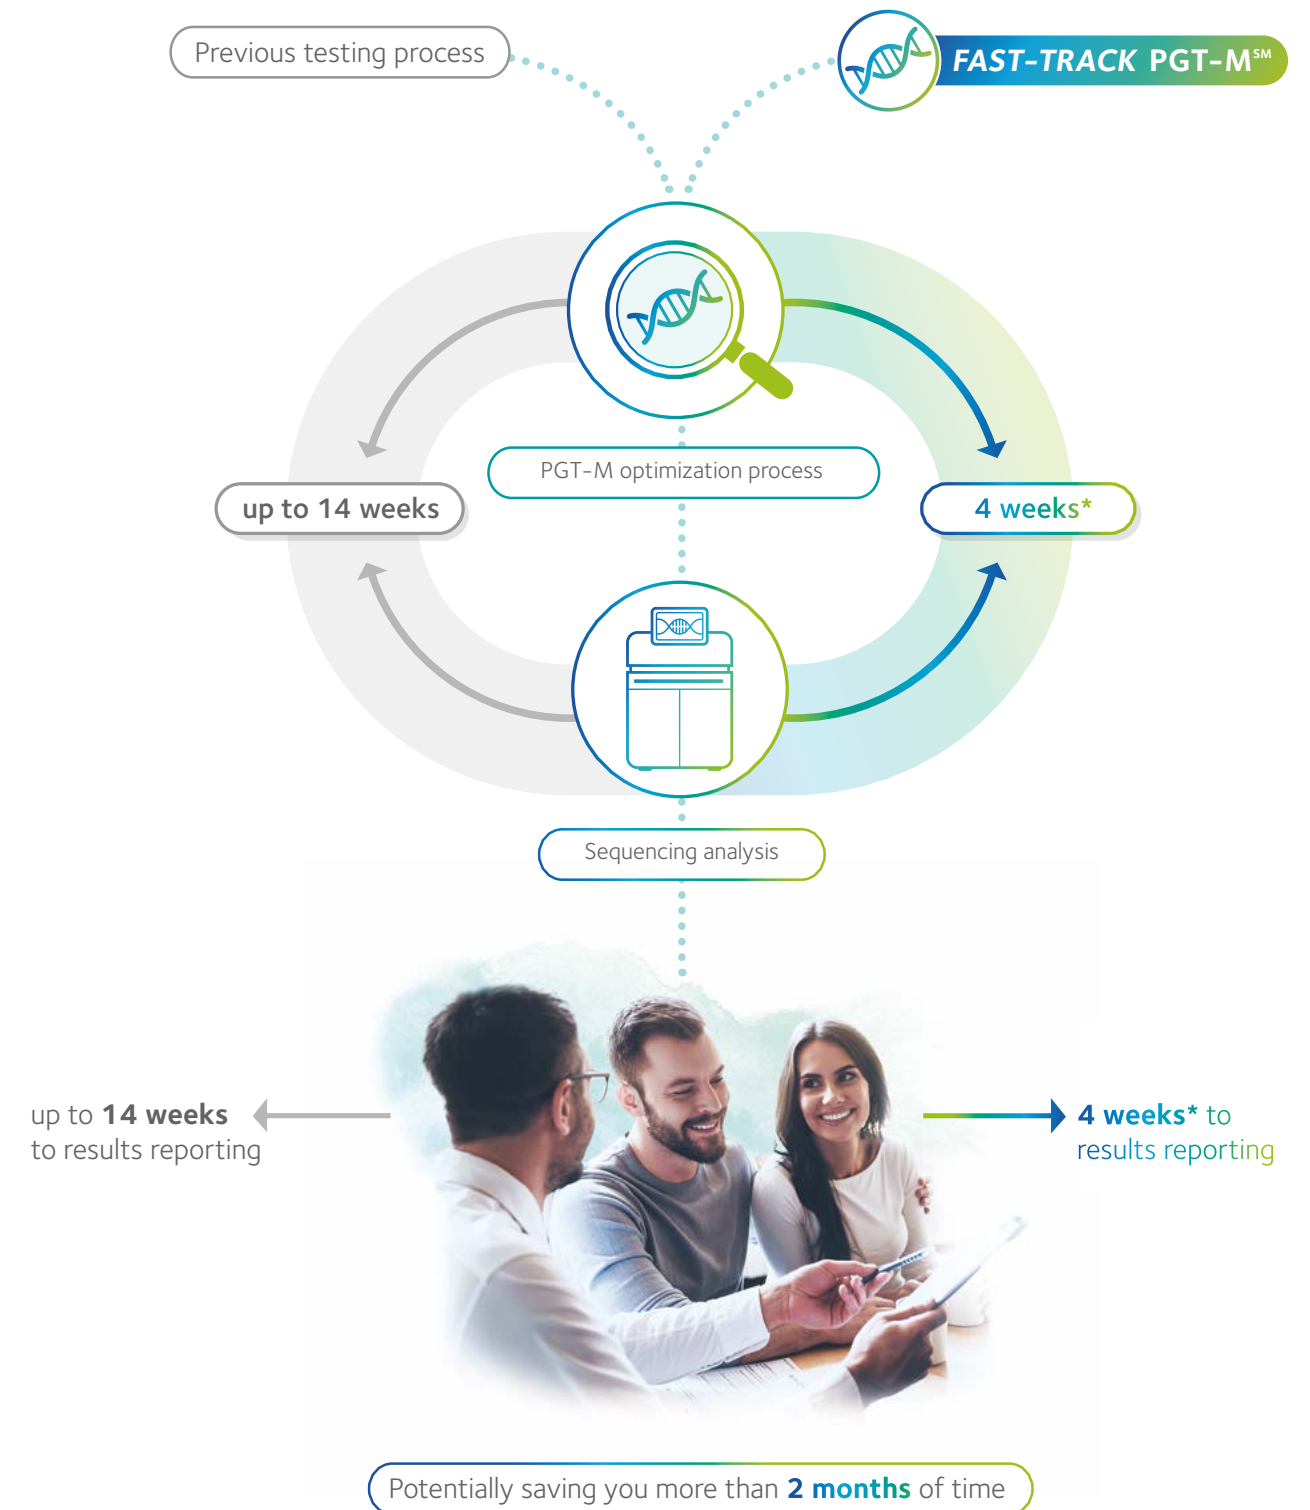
Previous testing process

FAST-TRACK PGT-M$^{SM}$

PGT-M optimization process

up to 14 weeks

4 weeks*

Sequencing analysis

up to **14 weeks** to results reporting

**4 weeks*** to results reporting

Potentially saving you more than **2 months** of time